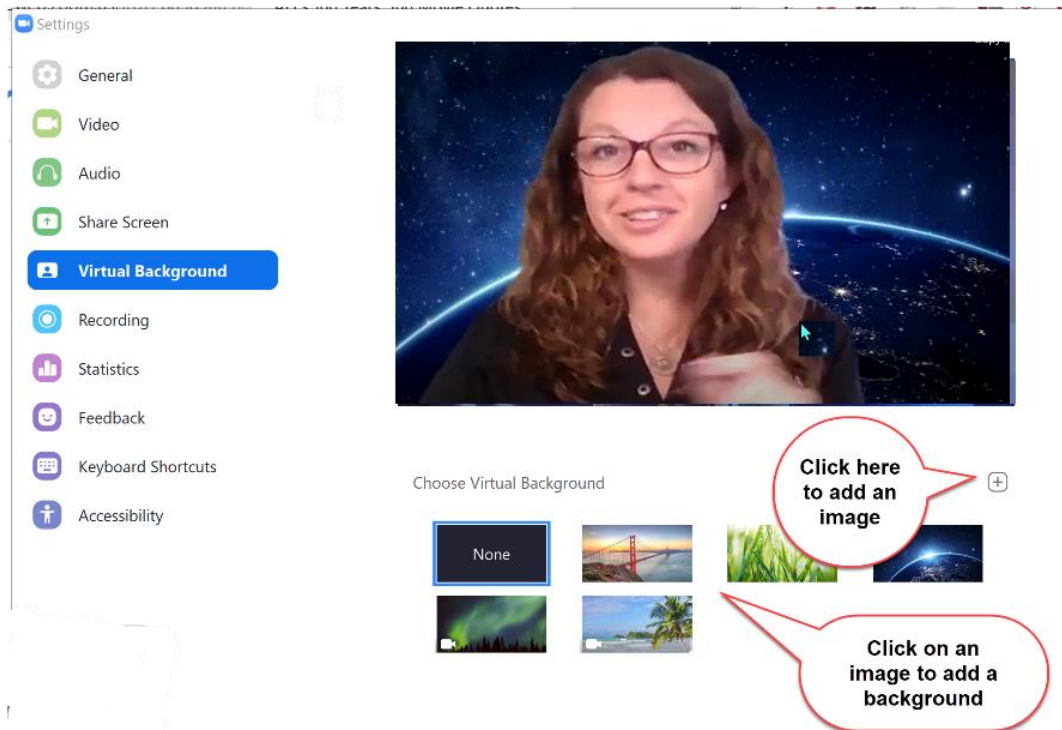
Settings

General

Video

Audio

Share Screen

Virtual Background

Recording

Statistics

Feedback

Keyboard Shortcuts

Accessibility

Choose Virtual Background

Click here to add an image

None

Click on an image to add a background